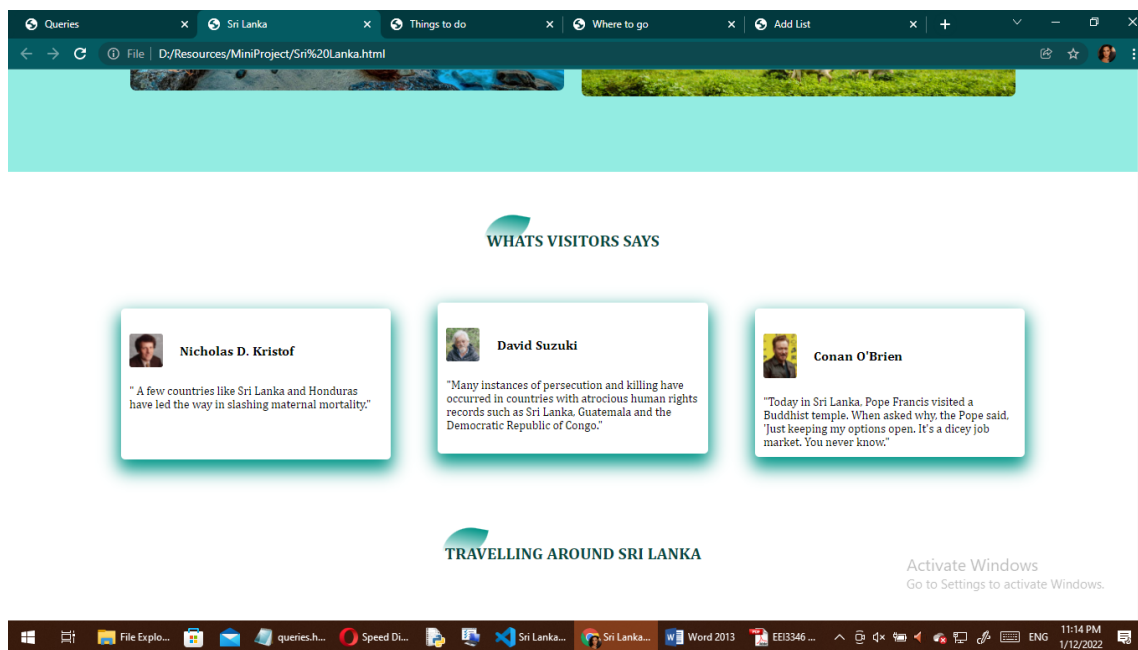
Queries ×
Sri Lanka ×
Things to do ×
Where to go ×
Add List ×
+

File | D:/Resources/MiniProject/Sri%20Lanka.html

WHATS VISITORS SAYS

Nicholas D. Kristof

" A few countries like Sri Lanka and Honduras have led the way in slashing maternal mortality."

David Suzuki

"Many instances of persecution and killing have occurred in countries with atrocious human rights records such as Sri Lanka, Guatemala and the Democratic Republic of Congo."

Conan O'Brien

"Today in Sri Lanka, Pope Francis visited a Buddhist temple. When asked why, the Pope said, 'Just keeping my options open. It's a dicey job market. You never know."

TRAVELLING AROUND SRI LANKA

Activate Windows
Go to Settings to activate Windows.

File Explo... queries.h... Speed Di... Sri Lanka... Sri Lanka... Word 2013 EEI3346 ... ENG 11:14 PM 1/12/2022